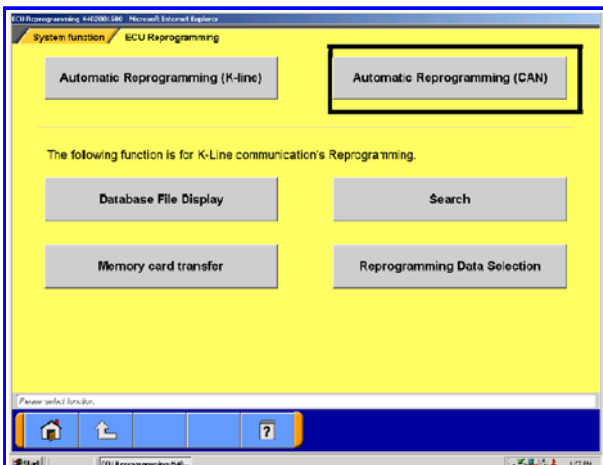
ECU Reprogramming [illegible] - Microsoft Internet Explorer

System function / ECU Reprogramming

Automatic Reprogramming (K-line)

Automatic Reprogramming (CAN)

The following function is for K-Line communication's Reprogramming.

Database File Display

Search

Memory card transfer

Reprogramming Data Selection

Please select function.

?

Start

ECU Reprogramming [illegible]

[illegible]